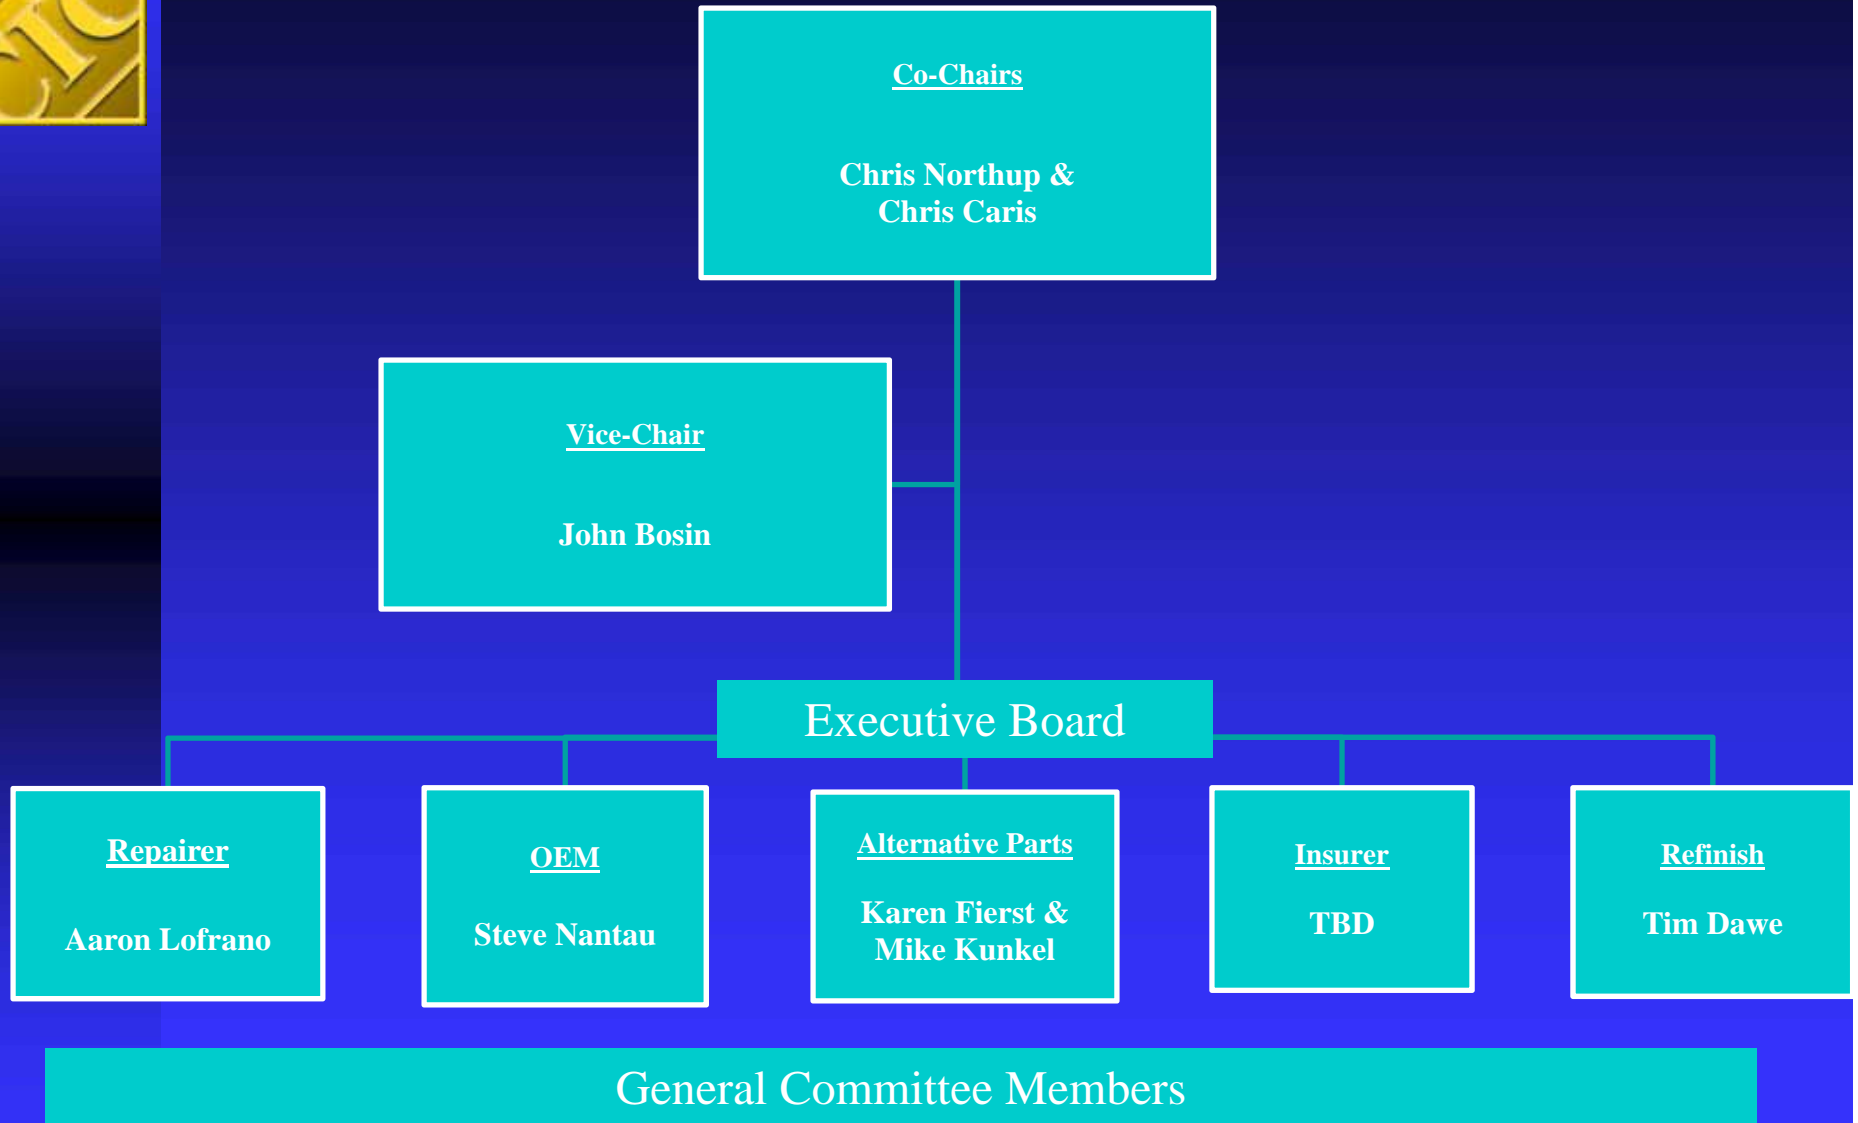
Co-Chairs

Chris Northup & Chris Caris

Vice-Chair

John Bosin

Executive Board

Repairer

Aaron Lofrano

OEM

Steve Nantau

Alternative Parts

Karen Fierst & Mike Kunkel

Insurer

TBD

Refinish

Tim Dawe

General Committee Members